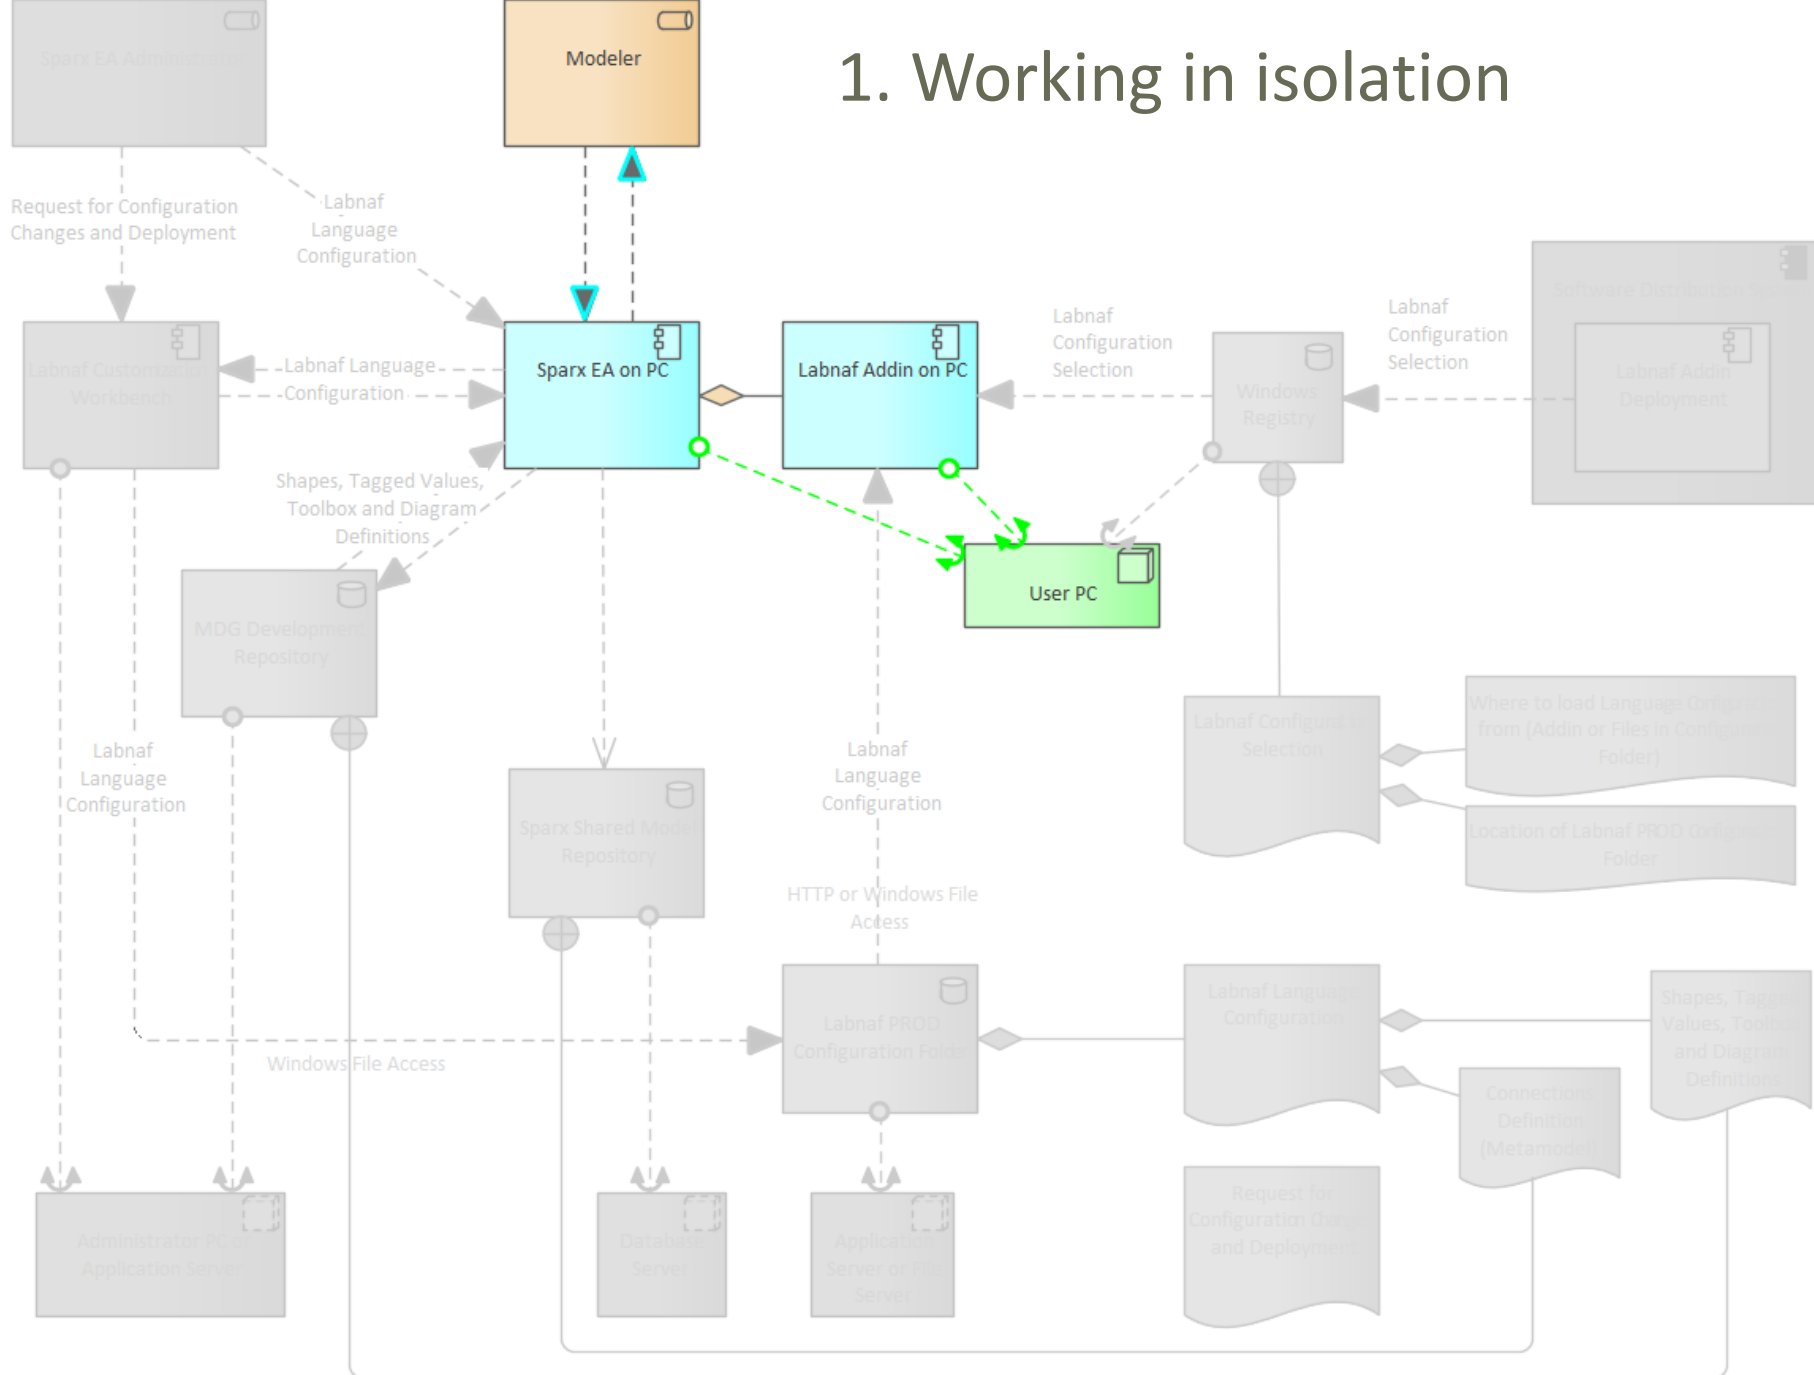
Sparx EA Administrator

Modeler

1. Working in isolation

Request for Configuration Changes and Deployment

Labnaf Language Configuration

Labnaf Customization Workbench

Labnaf Language Configuration

Sparx EA on PC

Labnaf Addin on PC

Labnaf Configuration Selection

Windows Registry

Labnaf Configuration Selection

Software Distribution System

Labnaf Addin Deployment

Shapes, Tagged Values, Toolbox and Diagram Definitions

User PC

MDG Development Repository

Labnaf Configuration Selection

Where to load Language Configuration from (Addin or Files in Configuration Folder)

Location of Labnaf PROD Configuration Folder

Labnaf Language Configuration

Labnaf Language Configuration

Sparx Shared Model Repository

HTTP or Windows File Access

Windows File Access

Labnaf PROD Configuration Folder

Labnaf Language Configuration

Shapes, Tagged Values, Toolbox and Diagram Definitions

Connections Definition (Metamodel)

Request for Configuration Changes and Deployment

Administrator PC or Application Server

Database Server

Application Server or File Server